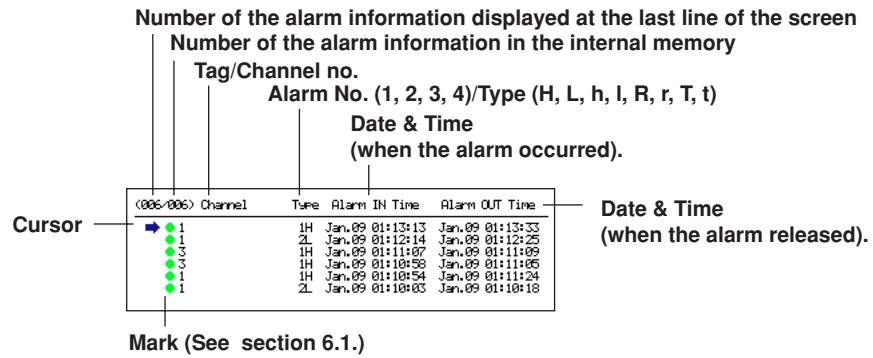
Number of the alarm information displayed at the last line of the screen
Number of the alarm information in the internal memory
Tag/Channel no.
Alarm No. (1, 2, 3, 4)/Type (H, L, h, l, R, r, T, t)
Date & Time
(when the alarm occurred).

Cursor

(006/006) Channel Type Alarm IN Time Alarm OUT Time

| Channel | Type | Alarm IN Time | Alarm OUT Time |
|---|---|---|---|
| 1 | 1H | Jan.09 01:13:13 | Jan.09 01:13:33 |
| 1 | 2L | Jan.09 01:12:14 | Jan.09 01:12:25 |
| 3 | 1H | Jan.09 01:11:07 | Jan.09 01:11:09 |
| 3 | 1H | Jan.09 01:10:58 | Jan.09 01:11:05 |
| 1 | 1H | Jan.09 01:10:54 | Jan.09 01:11:24 |
| 1 | 2L | Jan.09 01:10:03 | Jan.09 01:10:18 |

Date & Time
(when the alarm released).

Mark (See section 6.1.)